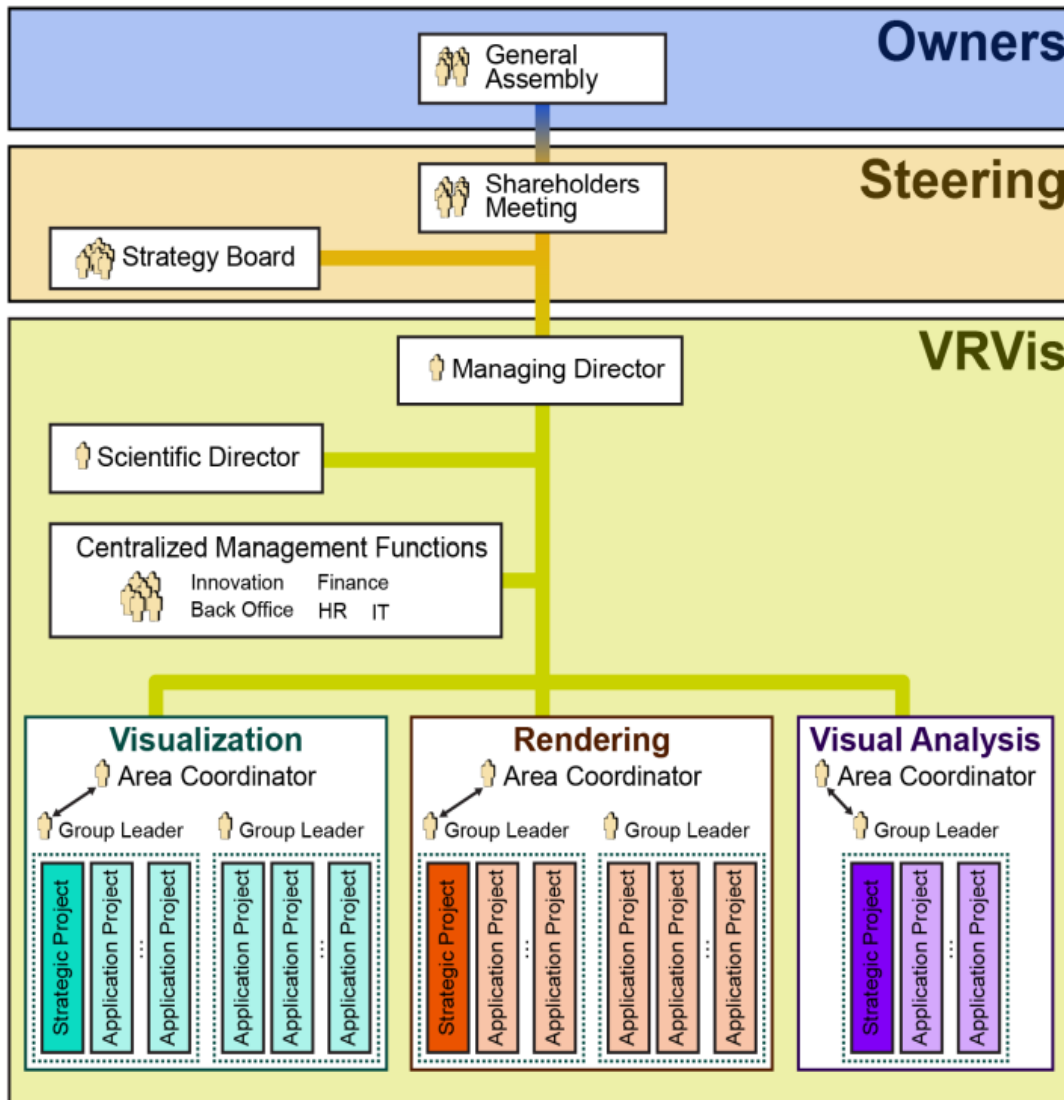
Owners

General Assembly

Steering

Shareholders Meeting

Strategy Board

VRVis

Managing Director

Scientific Director

Centralized Management Functions
Innovation Finance
Back Office HR IT

Visualization
Area Coordinator
Group Leader Group Leader
Strategic Project Application Project ... Application Project
Application Project Application Project ... Application Project

Rendering
Area Coordinator
Group Leader Group Leader
Strategic Project Application Project ... Application Project
Application Project Application Project ... Application Project

Visual Analysis
Area Coordinator
Group Leader
Strategic Project Application Project ... Application Project